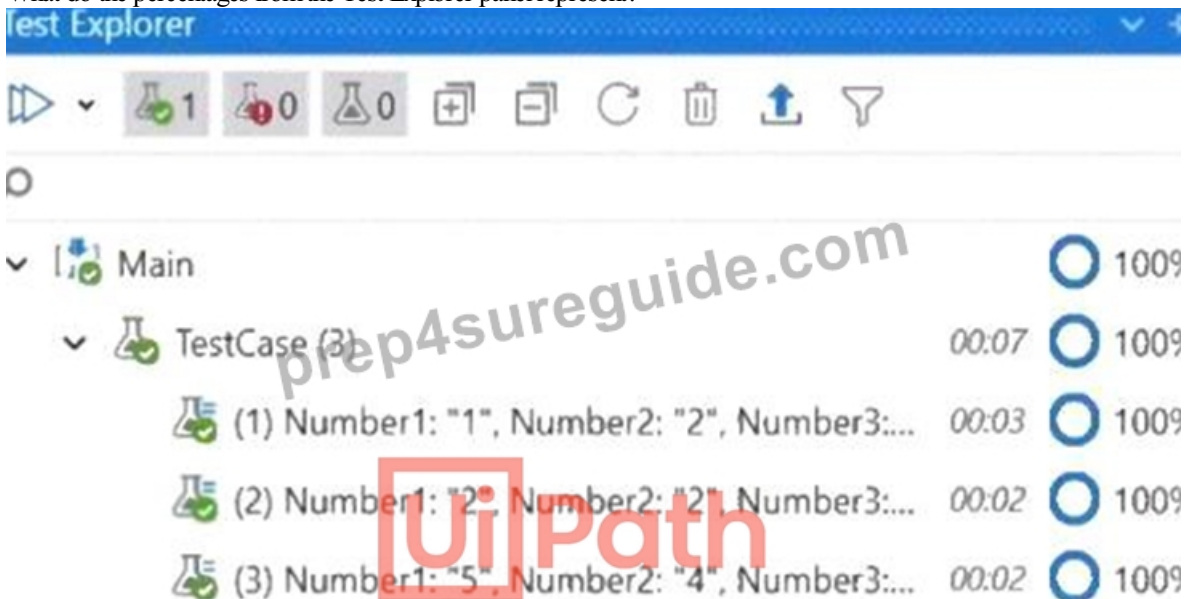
What do the percentages from the Test Explorer panel represent?

Test Explorer

1 0 0

Main 100%

TestCase (3) 00:07 100%

(1) Number1: "1", Number2: "2", Number3:... 00:03 100%

(2) Number1: "2", Number2: "2", Number3:... 00:02 100%

(3) Number1: "5", Number2: "4", Number3:... 00:02 100%

prep4sureguide.com

UiPath